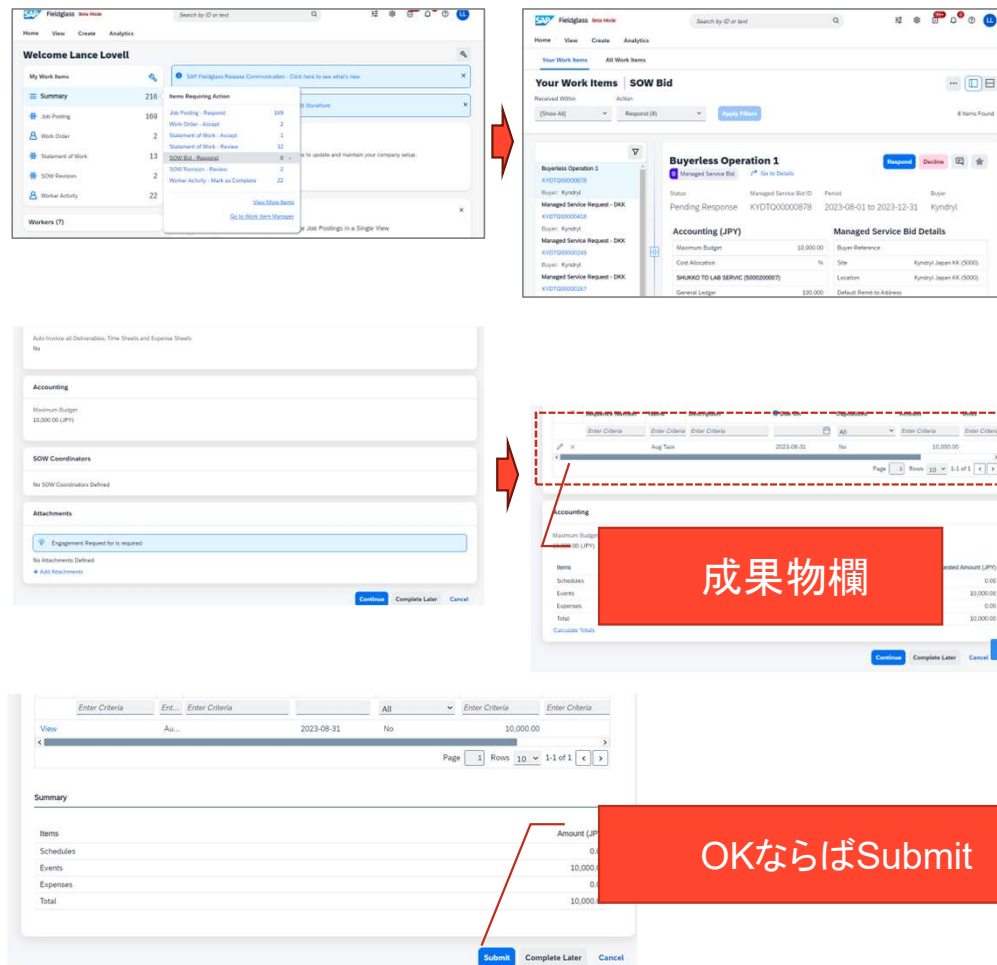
SAP Fieldglass Beta Mode

Search by ID or text

Home View Create Analytics

Welcome Lance Lovell

My Work Items

Summary 216

Job Posting 169

Work Order 2

Statement of Work 13

SOW Revision 2

Worker Activity 22

Workers (7)

SAP Fieldglass Release Communication - Click here to see what's new

Items Requiring Action

Job Posting - Respond 169

Work Order - Accept 2

Statement of Work - Accept 1

Statement of Work - Review 12

SOW Bid - Respond 8

SOW Revision - Review 2

Worker Activity - Mark as Complete 22

View More Items

Go to Work Item Manager

SAP Fieldglass Beta Mode

Search by ID or text

Home View Create Analytics

Your Work Items All Work Items

Your Work Items | SOW Bid

Received Within Action

[Show All] Respond (8) Apply Filters

8 Items Found

Buyerless Operation 1

KYDTQ00000878

Buyer: Kyndryl

Managed Service Request - DKK

KYDTQ00000418

Buyer: Kyndryl

Managed Service Request - DKK

KYDTQ00000249

Buyer: Kyndryl

Managed Service Request - DKK

KYDTQ00000167

Buyerless Operation 1

Managed Service Bid Go to Details

Respond Decline

Status Managed Service Bid ID Period Buyer

Pending Response KYDTQ00000878 2023-08-01 to 2023-12-31 Kyndryl

Accounting (JPY)

Maximum Budget 10,000.00

Cost Allocation %

SHUKKO TO LAB SERVIC (5000200007)

General Ledger 100.000

Managed Service Bid Details

Buyer Reference

Site Kyndryl Japan KK (5000)

Location Kyndryl Japan KK (5000)

Default Remit-to Address

Auto-Invoice all Deliverables, Time Sheets and Expense Sheets

No

Accounting

Maximum Budget

10,000.00 (JPY)

SOW Coordinators

No SOW Coordinators Defined

Attachments

Engagement Request for is required

No Attachments Defined

+ Add Attachments

Continue Complete Later Cancel

Enter Criteria Enter Criteria Enter Criteria All Enter Criteria Enter Criteria

Aug Task 2023-08-31 No 10,000.00

Page 1 Rows 10 1-1 of 1

Accounting

Maximum Budget

Items

Schedules 0.00

Events 10,000.00

Expenses 0.00

Total 10,000.00

Calculate Totals

成果物欄

Continue Complete Later Cancel

Enter Criteria Ent... Enter Criteria All Enter Criteria Enter Criteria

View Au... 2023-08-31 No 10,000.00

Page 1 Rows 10 1-1 of 1

Summary

Items Amount (JP

Schedules 0.0

Events 10,000.0

Expenses 0.0

Total 10,000.0

OKならばSubmit

Submit Complete Later Cancel